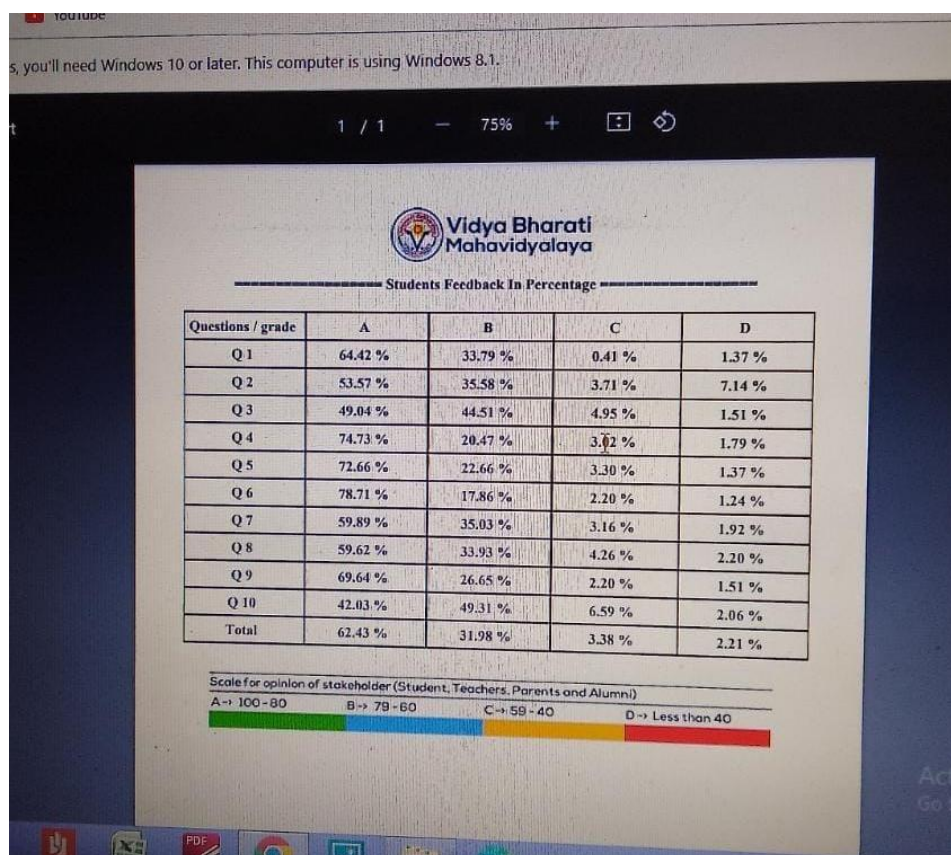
YouTube

s, you'll need Windows 10 or later. This computer is using Windows 8.1.

t

1 / 1 − 75% +

Vidya Bharati
Mahavidyalaya

Students Feedback In Percentage

| Questions / grade | A | B | C | D |
|---|---|---|---|---|
| Q 1 | 64.42 % | 33.79 % | 0.41 % | 1.37 % |
| Q 2 | 53.57 % | 35.58 % | 3.71 % | 7.14 % |
| Q 3 | 49.04 % | 44.51 % | 4.95 % | 1.51 % |
| Q 4 | 74.73 % | 20.47 % | 3.02 % | 1.79 % |
| Q 5 | 72.66 % | 22.66 % | 3.30 % | 1.37 % |
| Q 6 | 78.71 % | 17.86 % | 2.20 % | 1.24 % |
| Q 7 | 59.89 % | 35.03 % | 3.16 % | 1.92 % |
| Q 8 | 59.62 % | 33.93 % | 4.26 % | 2.20 % |
| Q 9 | 69.64 % | 26.65 % | 2.20 % | 1.51 % |
| Q 10 | 42.03 % | 49.31 % | 6.59 % | 2.06 % |
| Total | 62.43 % | 31.98 % | 3.38 % | 2.21 % |

Scale for opinion of stakeholder (Student, Teachers, Parents and Alumni)
A→ 100-80 B→ 79-60 C→ 59-40 D→ Less than 40

Ac
Go

PDF